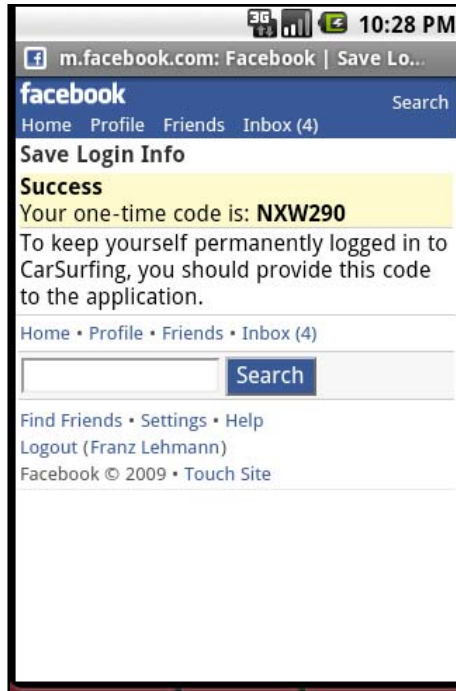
3G 10:28 PM

m.facebook.com: Facebook | Save Lo...

facebook
Search

Home Profile Friends Inbox (4)

Save Login Info

Success
Your one-time code is: NXW290

To keep yourself permanently logged in to CarSurfing, you should provide this code to the application.

Home • Profile • Friends • Inbox (4)

Search

Find Friends • Settings • Help
Logout (Franz Lehmann)
Facebook © 2009 • Touch Site